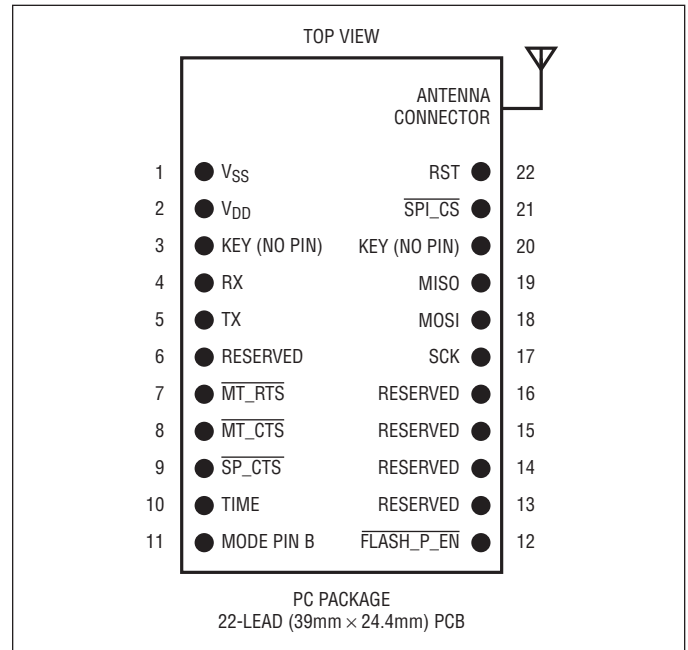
TOP VIEW

ANTENNA CONNECTOR

1 $V_{SS}$
2 $V_{DD}$
3 KEY (NO PIN)
4 RX
5 TX
6 RESERVED
7 $\overline{MT\_RTS}$
8 $\overline{MT\_CTS}$
9 $\overline{SP\_CTS}$
10 TIME
11 MODE PIN B

RST 22
$\overline{SPI\_CS}$ 21
KEY (NO PIN) 20
MISO 19
MOSI 18
SCK 17
RESERVED 16
RESERVED 15
RESERVED 14
RESERVED 13
$\overline{FLASH\_P\_EN}$ 12

PC PACKAGE
22-LEAD (39mm $\times$ 24.4mm) PCB